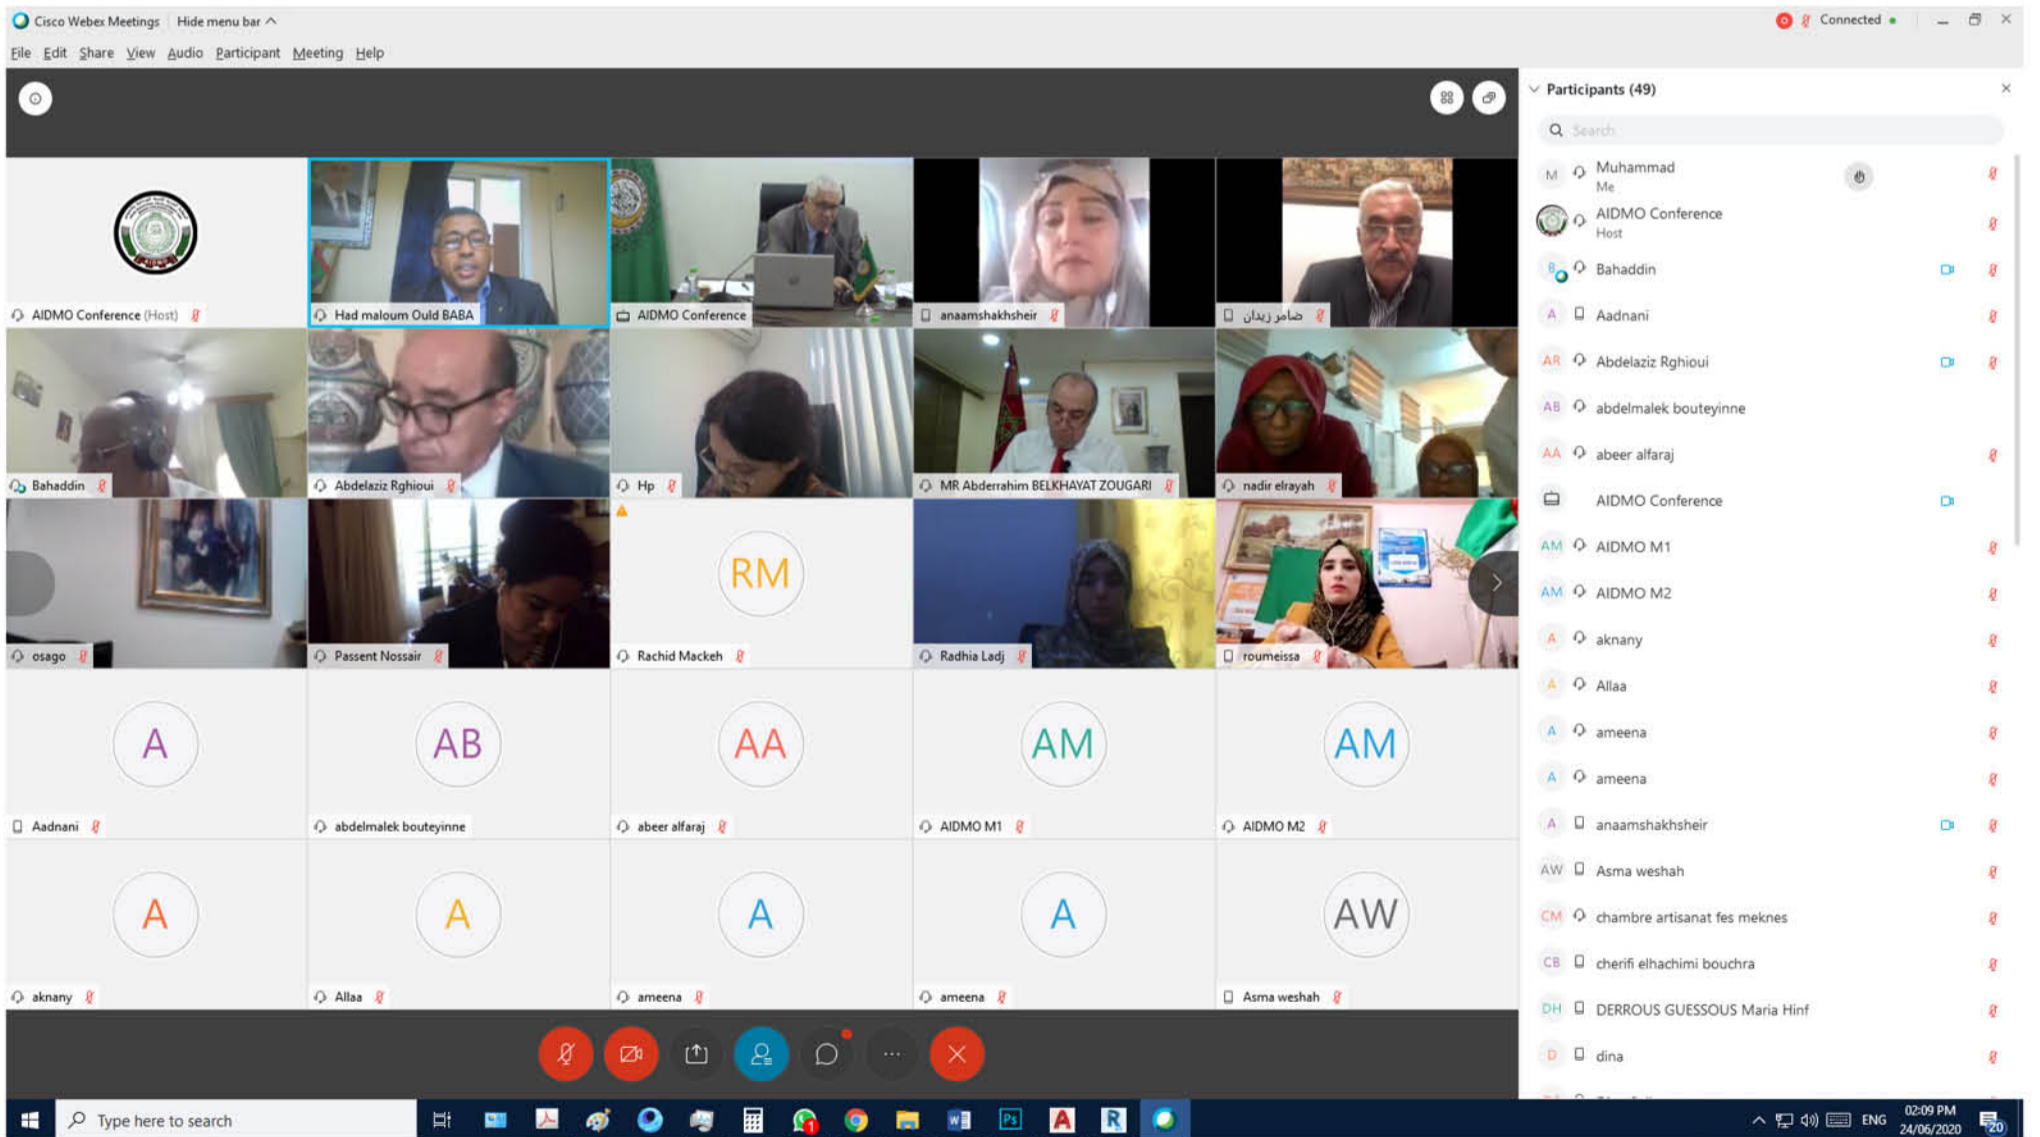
Cisco Webex Meetings Hide menu bar
Connected
File Edit Share View Audio Participant Meeting Help

AIDMO Conference (Host)
Had maloum Ould BABA
AIDMO Conference
anaamshakhsheir
ضامر زيدان
Bahaddin
Abdelaziz Rghioui
Hp
MR Abderrahim BELKHAYAT ZOUGARI
nadir elrayah
osago
Passent Nossair
RM
Rachid Mackeh
Radhia Ladj
roumeissa
A
Aadnani
AB
abdelmalek bouteyinne
AA
abeer alfaraj
AM
AIDMO M1
AM
AIDMO M2
A
aknany
A
Allaa
A
ameena
A
ameena
AW
Asma weshah

Participants (49)
Search
M Muhammad
Me
AIDMO Conference
Host
Bahaddin
A Aadnani
AR Abdelaziz Rghioui
AB abdelmalek bouteyinne
AA abeer alfaraj
AIDMO Conference
AM AIDMO M1
AM AIDMO M2
A aknany
A Allaa
A ameena
A ameena
A anaamshakhsheir
AW Asma weshah
CM chambre artisanat fes meknes
CB cherifi elhachimi bouchra
DH DERROUS GUESSOUS Maria Hinf
D dina

Type here to search
ENG 02:09 PM 24/06/2020
20